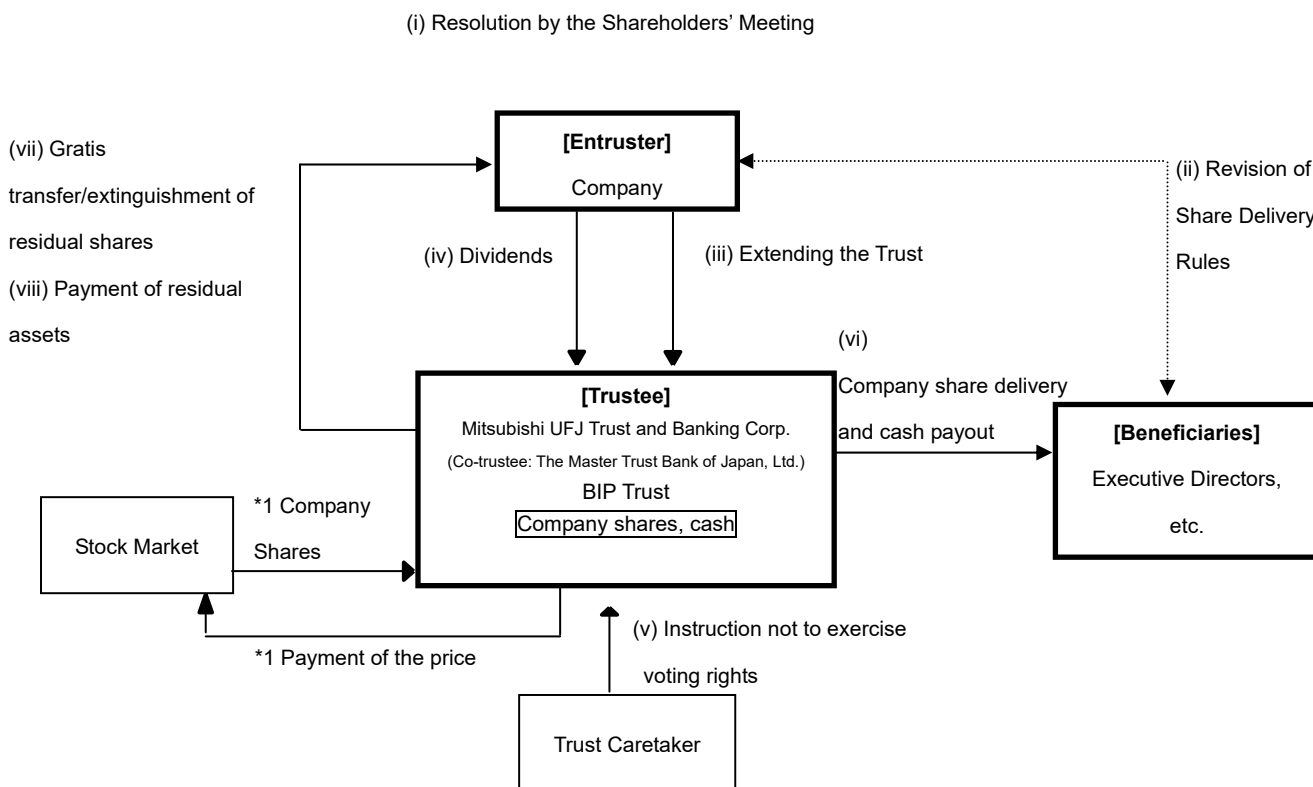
(i) Resolution by the Shareholders' Meeting

(vii) Gratis transfer/extinguishment of residual shares

(viii) Payment of residual assets

[Entruster]

Company

(ii) Revision of Share Delivery Rules

(iv) Dividends

(iii) Extending the Trust

(vi) Company share delivery and cash payout

[Trustee]

Mitsubishi UFJ Trust and Banking Corp.

(Co-trustee: The Master Trust Bank of Japan, Ltd.)

BIP Trust

Company shares, cash

[Beneficiaries]

Executive Directors, etc.

Stock Market

*1 Company Shares

*1 Payment of the price

(v) Instruction not to exercise voting rights

Trust Caretaker